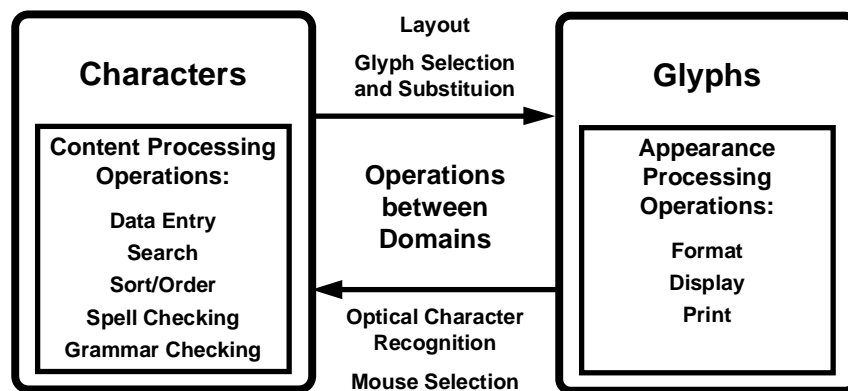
Characters

Content Processing Operations:

Data Entry
Search
Sort/Order
Spell Checking
Grammar Checking

Layout

Glyph Selection and Substituion

Operations between Domains

Optical Character Recognition

Mouse Selection

Glyphs

Appearance Processing Operations:

Format
Display
Print